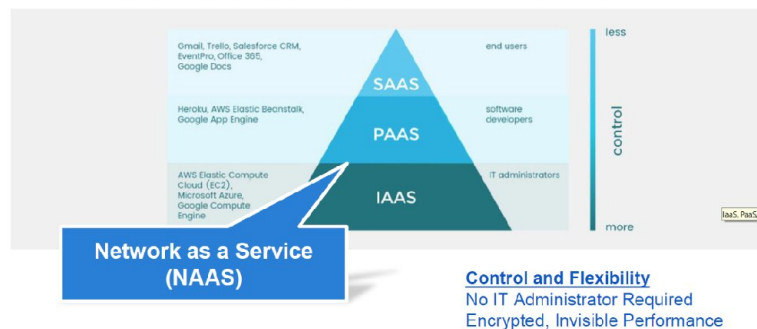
Gmail, Trello, Salesforce CRM, EventPro, Office 365, Google Docs

SAAS

end users

Heroku, AWS Elastic Beanstalk, Google App Engine

PAAS

software developers

AWS Elastic Compute Cloud (EC2), Microsoft Azure, Google Compute Engine

IAAS

IT administrators

less

control

more

IaaS, PaaS

Network as a Service (NAAS)

Control and Flexibility
No IT Administrator Required
Encrypted, Invisible Performance